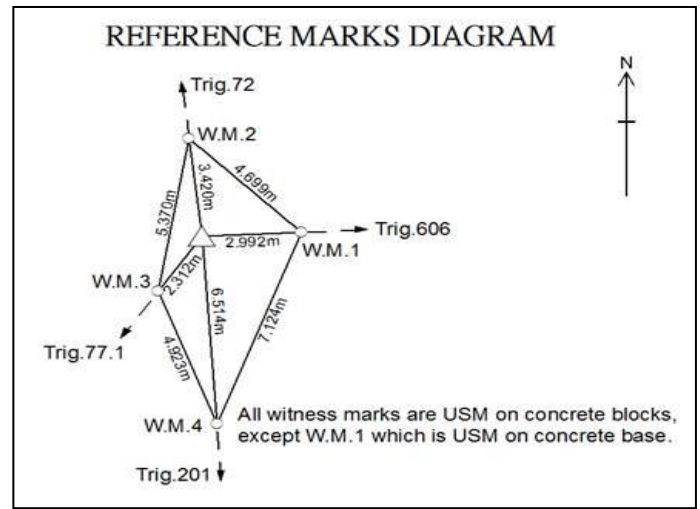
REFERENCE MARKS DIAGRAM

N

Trig.72

W.M.2

3.420m

4.699m

5.370m

2.992m

W.M.1

Trig.606

W.M.3

2.312m

6.514m

7.124m

Trig.77.1

4.923m

W.M.4

All witness marks are USM on concrete blocks, except W.M.1 which is USM on concrete base.

Trig.201